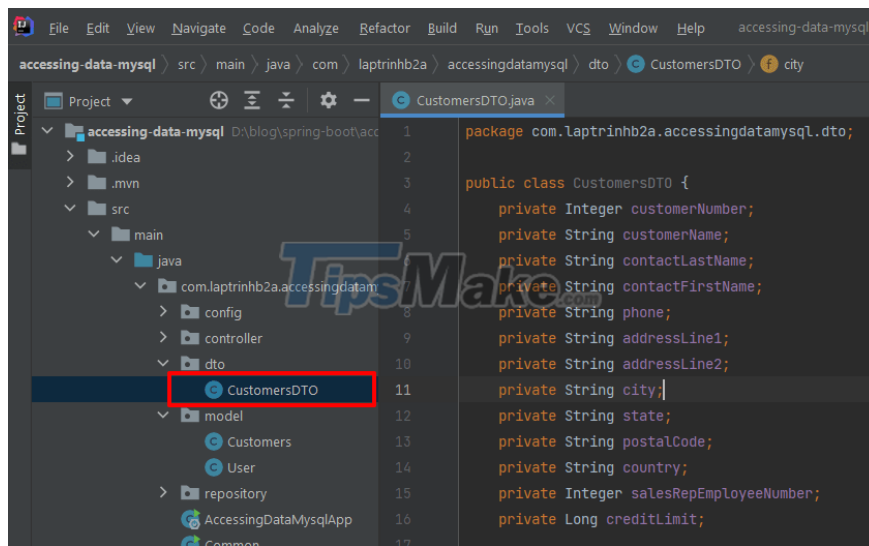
File Edit View Navigate Code Analyze Refactor Build Run Tools VCS Window Help accessing-data-mysql

accessing-data-mysql 〉 src 〉 main 〉 java 〉 com 〉 laptrinhb2a 〉 accessingdatamysql 〉 dto 〉 CustomersDTO 〉 city

Project

Project

accessing-data-mysql D:\blog\spring-boot\acc
.idea
.mvn
src
main
java
com.laptrinhb2a.accessingdatam
config
controller
dto
CustomersDTO
model
Customers
User
repository
AccessingDataMysqlApp
Common

CustomersDTO.java

1 package com.laptrinhb2a.accessingdatamysql.dto;
2
3 public class CustomersDTO {
4 private Integer customerNumber;
5 private String customerName;
6 private String contactLastName;
7 private String contactFirstName;
8 private String phone;
9 private String addressLine1;
10 private String addressLine2;
11 private String city;
12 private String state;
13 private String postalCode;
14 private String country;
15 private Integer salesRepEmployeeNumber;
16 private Long creditLimit;
17

TipsMake